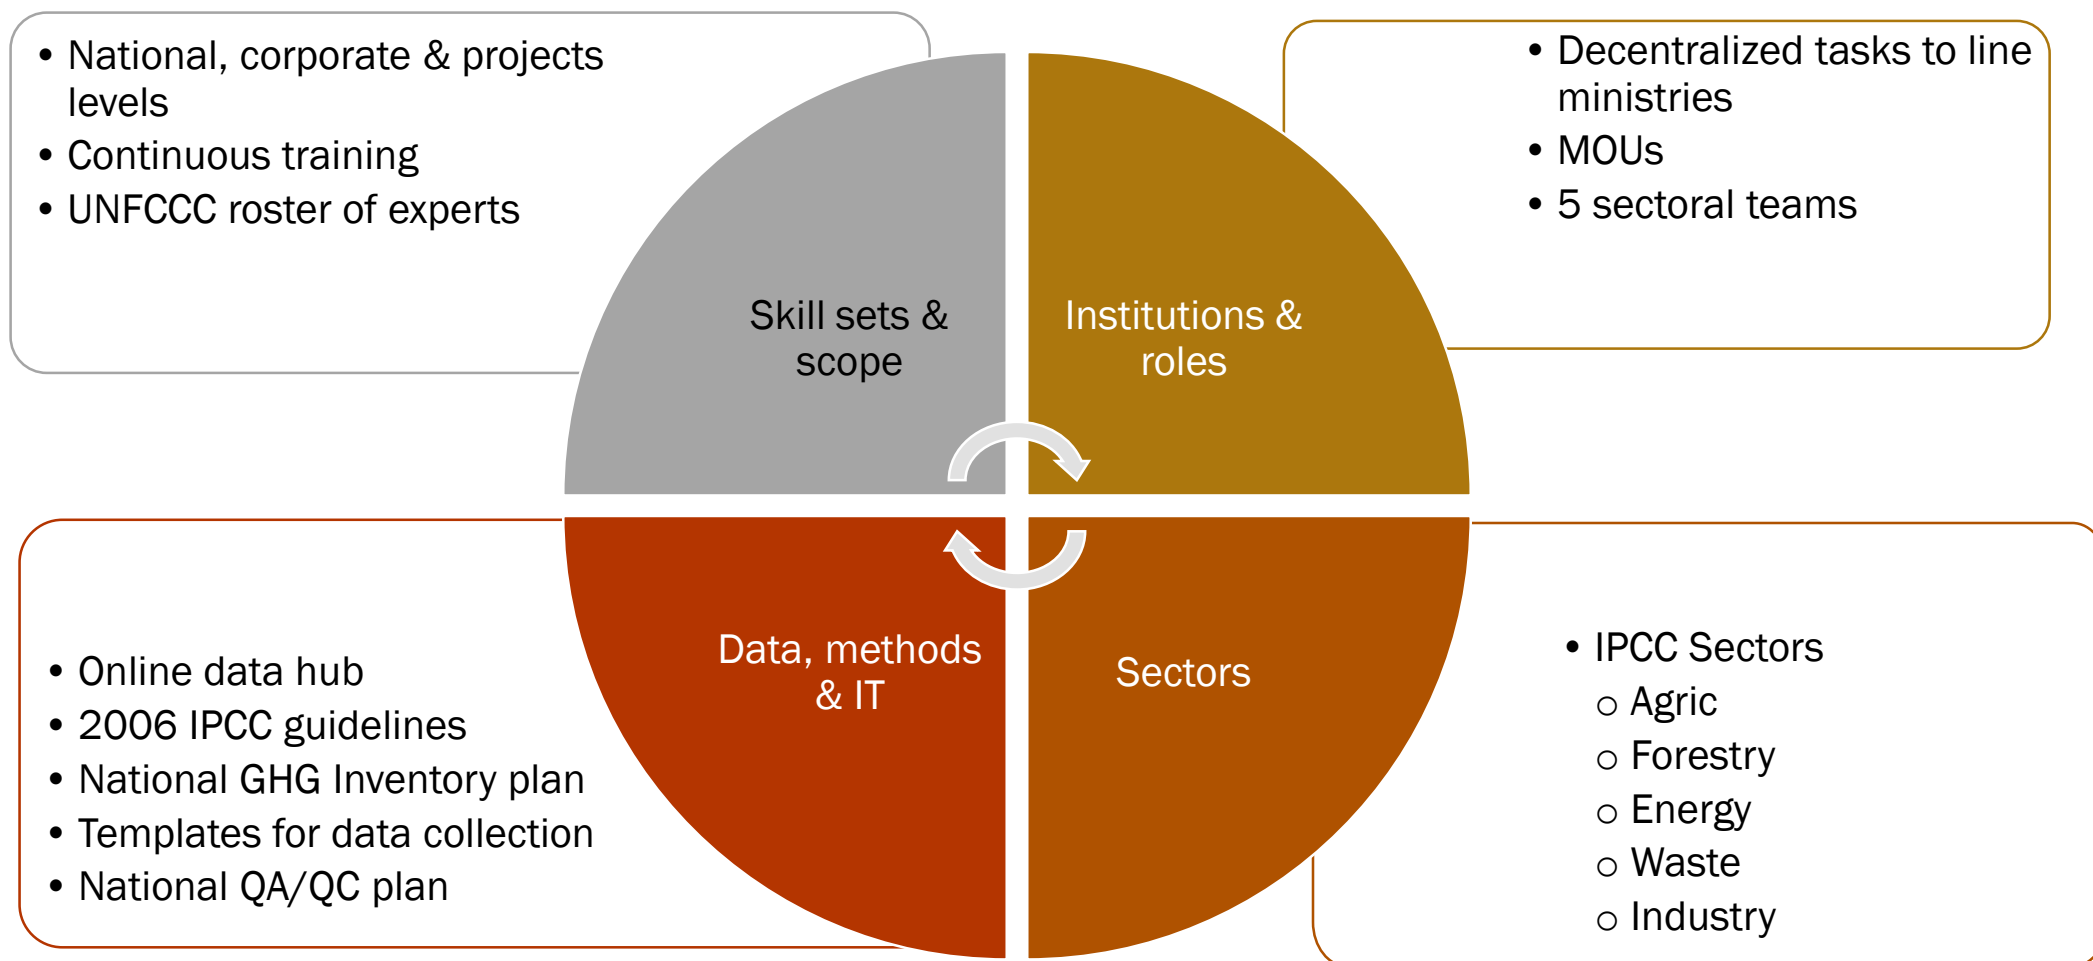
• National, corporate & projects levels
• Continuous training
• UNFCCC roster of experts

• Decentralized tasks to line ministries
• MOUs
• 5 sectoral teams

Skill sets & scope

Institutions & roles

Data, methods & IT

Sectors

• Online data hub
• 2006 IPCC guidelines
• National GHG Inventory plan
• Templates for data collection
• National QA/QC plan

• IPCC Sectors
○ Agric
○ Forestry
○ Energy
○ Waste
○ Industry